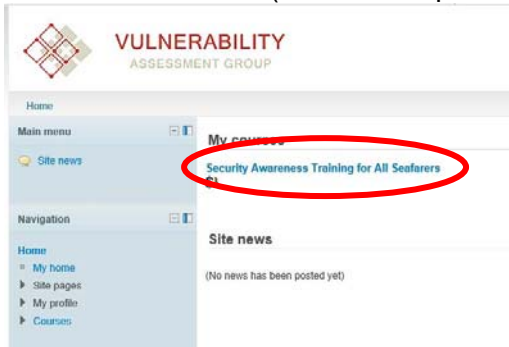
VULNERABILITY
ASSESSMENT GROUP

Home

Main menu

Site news

Navigation

Home
My home
Site pages
My profile
Courses

My courses

Security Awareness Training for All Seafarers

Site news

(No news has been posted yet)